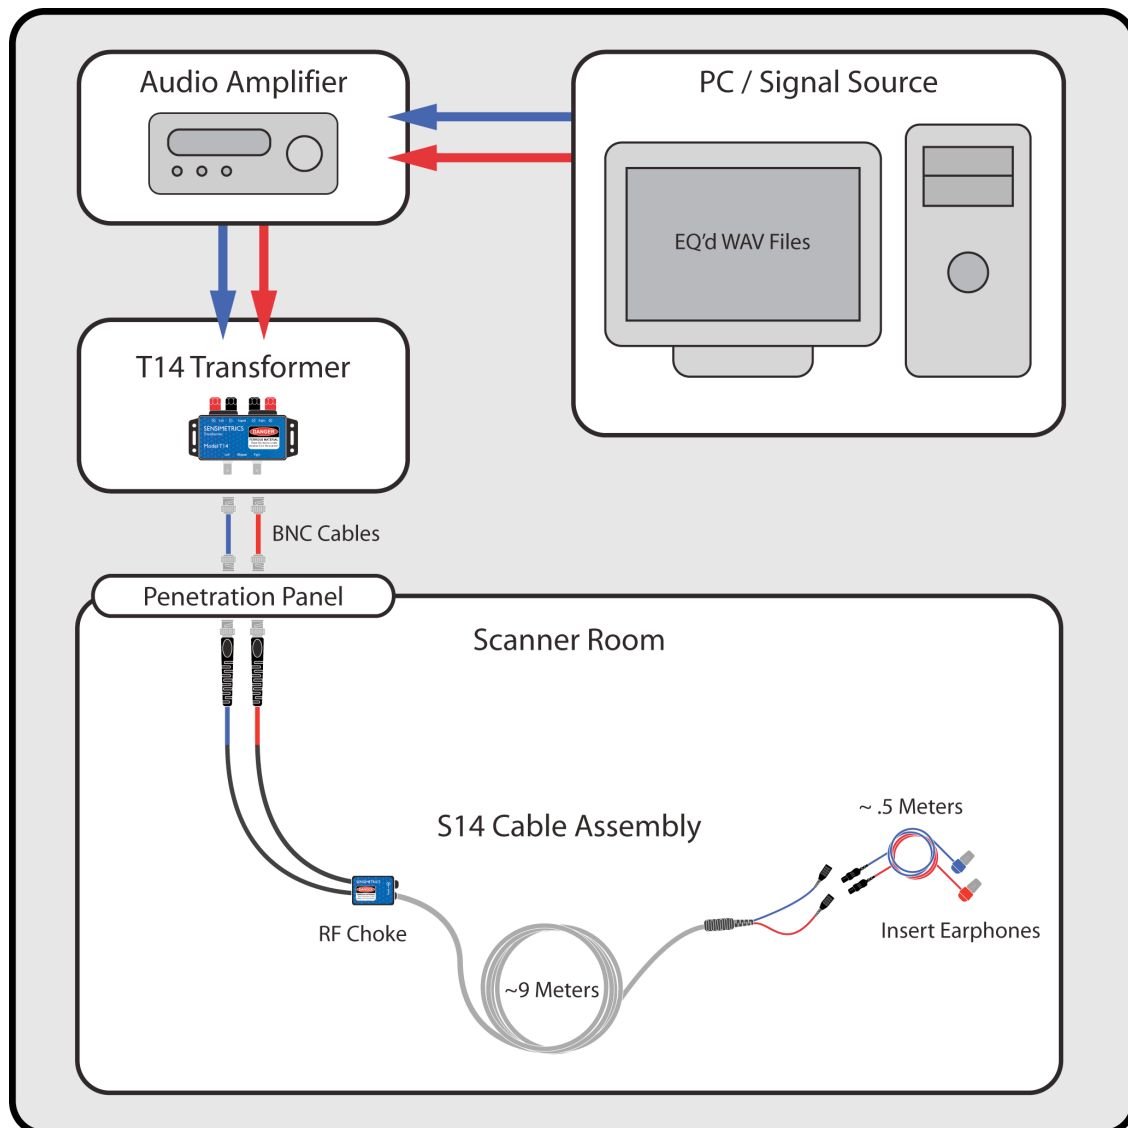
Audio Amplifier

PC / Signal Source

EQ'd WAV Files

T14 Transformer

SENSIMETRICS

DANGER

Model T14

BNC Cables

Penetration Panel

Scanner Room

S14 Cable Assembly

~ .5 Meters

RF Choke

~9 Meters

Insert Earphones